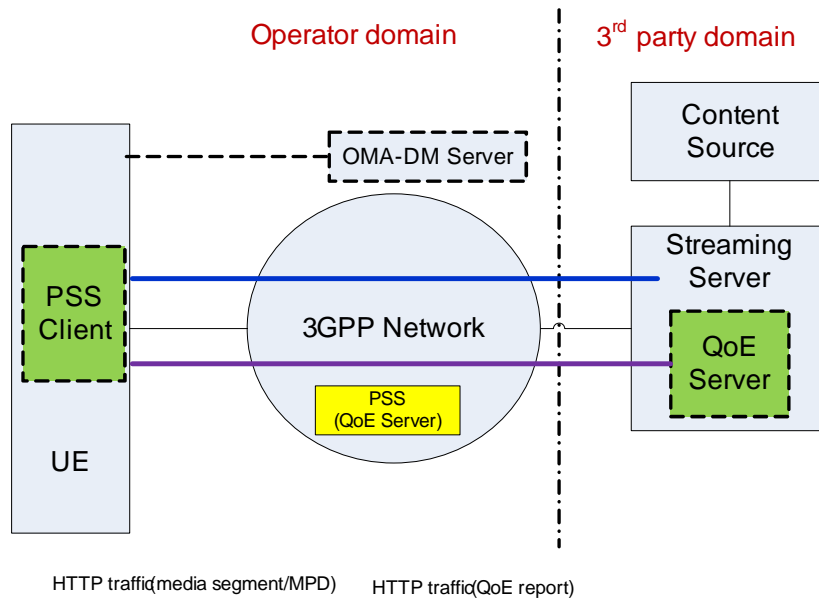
Operator domain

3$^{rd}$ party domain

Content Source

OMA-DM Server

Streaming Server

PSS Client

3GPP Network

QoE Server

PSS (QoE Server)

UE

HTTP traffic(media segment/MPD)

HTTP traffic(QoE report)